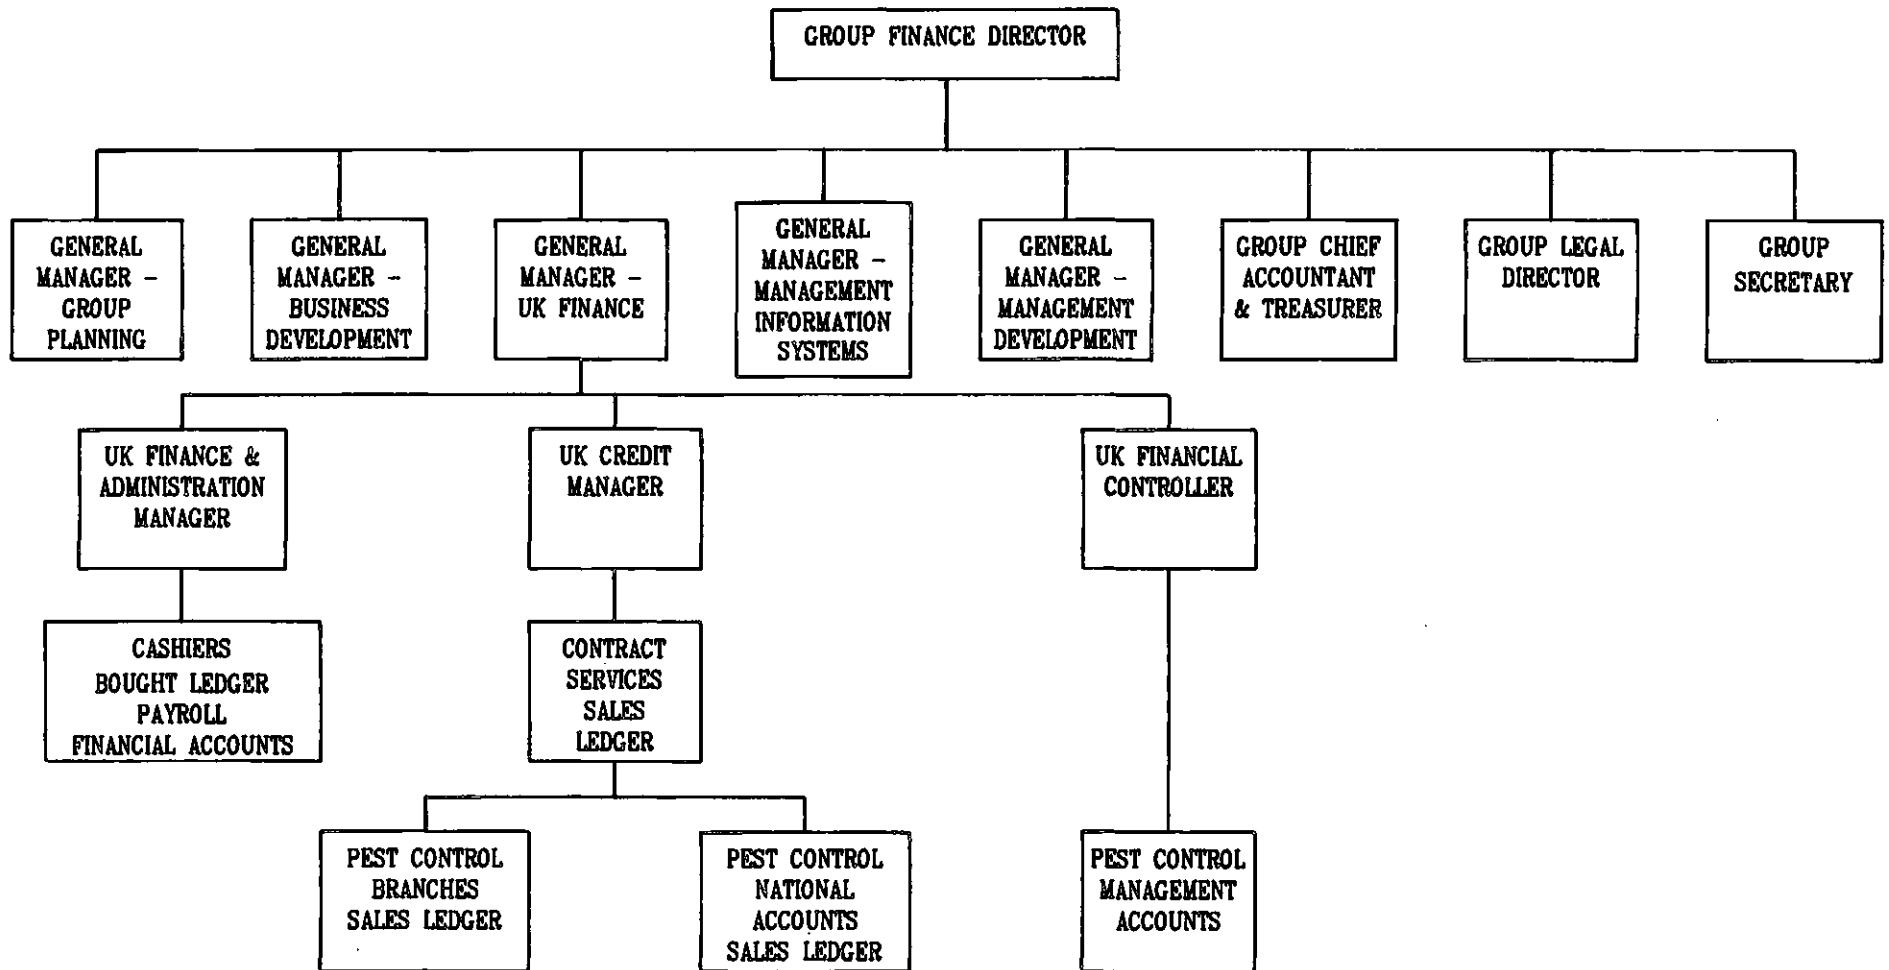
GROUP FINANCE DIRECTOR

GENERAL MANAGER – GROUP PLANNING

GENERAL MANAGER – BUSINESS DEVELOPMENT

GENERAL MANAGER – UK FINANCE

GENERAL MANAGER – MANAGEMENT INFORMATION SYSTEMS

GENERAL MANAGER – MANAGEMENT DEVELOPMENT

GROUP CHIEF ACCOUNTANT & TREASURER

GROUP LEGAL DIRECTOR

GROUP SECRETARY

UK FINANCE & ADMINISTRATION MANAGER

UK CREDIT MANAGER

UK FINANCIAL CONTROLLER

CASHIERS
BOUGHT LEDGER
PAYROLL
FINANCIAL ACCOUNTS

CONTRACT SERVICES SALES LEDGER

PEST CONTROL BRANCHES SALES LEDGER

PEST CONTROL NATIONAL ACCOUNTS SALES LEDGER

PEST CONTROL MANAGEMENT ACCOUNTS